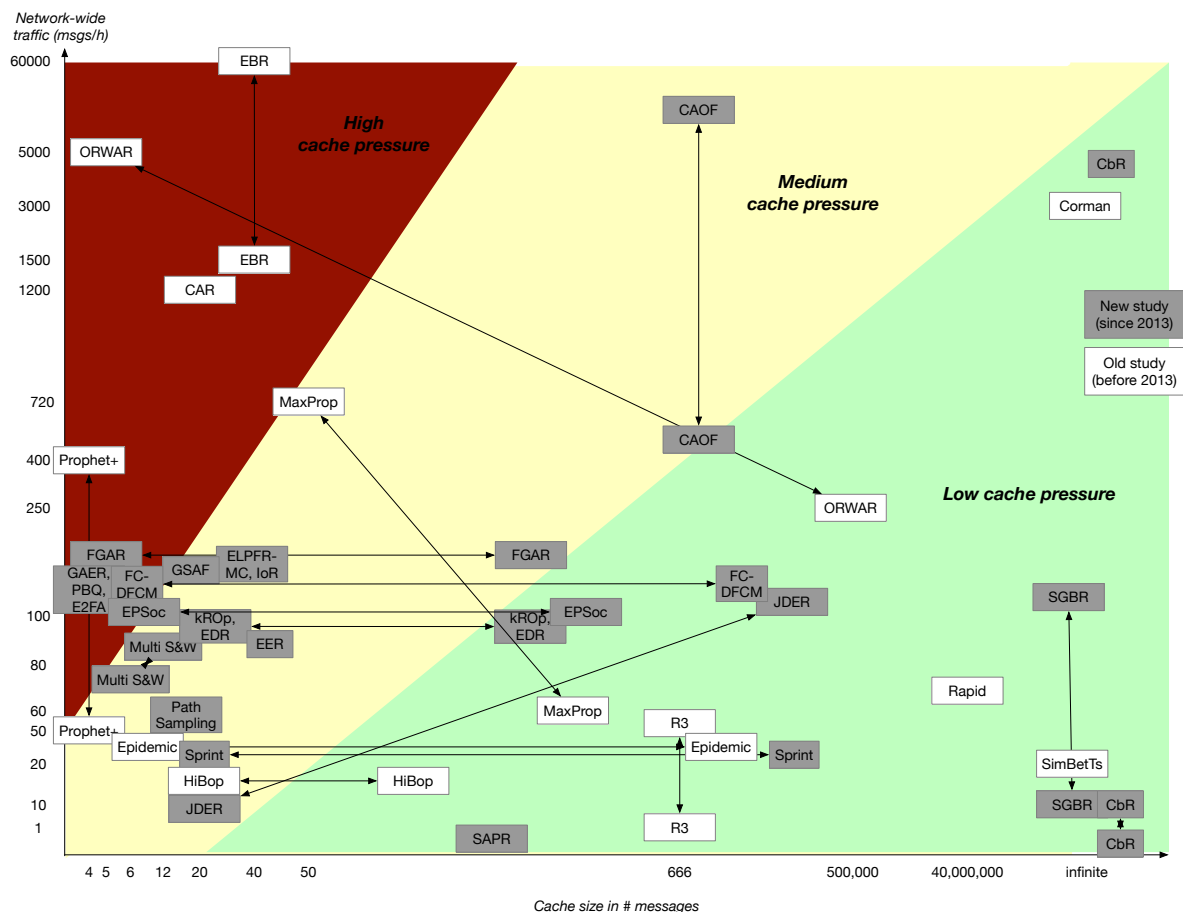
Network-wide traffic (msgs/h)

60000
5000
3000
1500
1200
720
400
250
100
80
60
50
20
10
1

High cache pressure

Medium cache pressure

Low cache pressure

EBR
ORWAR
EBR
CAR
CAOF
CbR
Corman
New study (since 2013)
Old study (before 2013)
MaxProp
CAOF
Prophet+
ORWAR
FGAR
ELPFR-MC, IoR
FGAR
GAER, PBQ, E2FA
FC-DFCM
GSAF
FC-DFCM
JDER
SGBR
EPSoc
kROp, EDR
EPSoc
kROp, EDR
EER
Multi S&W
Multi S&W
Rapid
Path Sampling
MaxProp
R3
Prophet+
Epidemic
Sprint
Epidemic
Sprint
SimBetTs
HiBop
HiBop
JDER
SGBR
CbR
R3
SAPR
CbR

4 5 6 12 20 40 50 666 500,000 40,000,000 infinite

Cache size in # messages